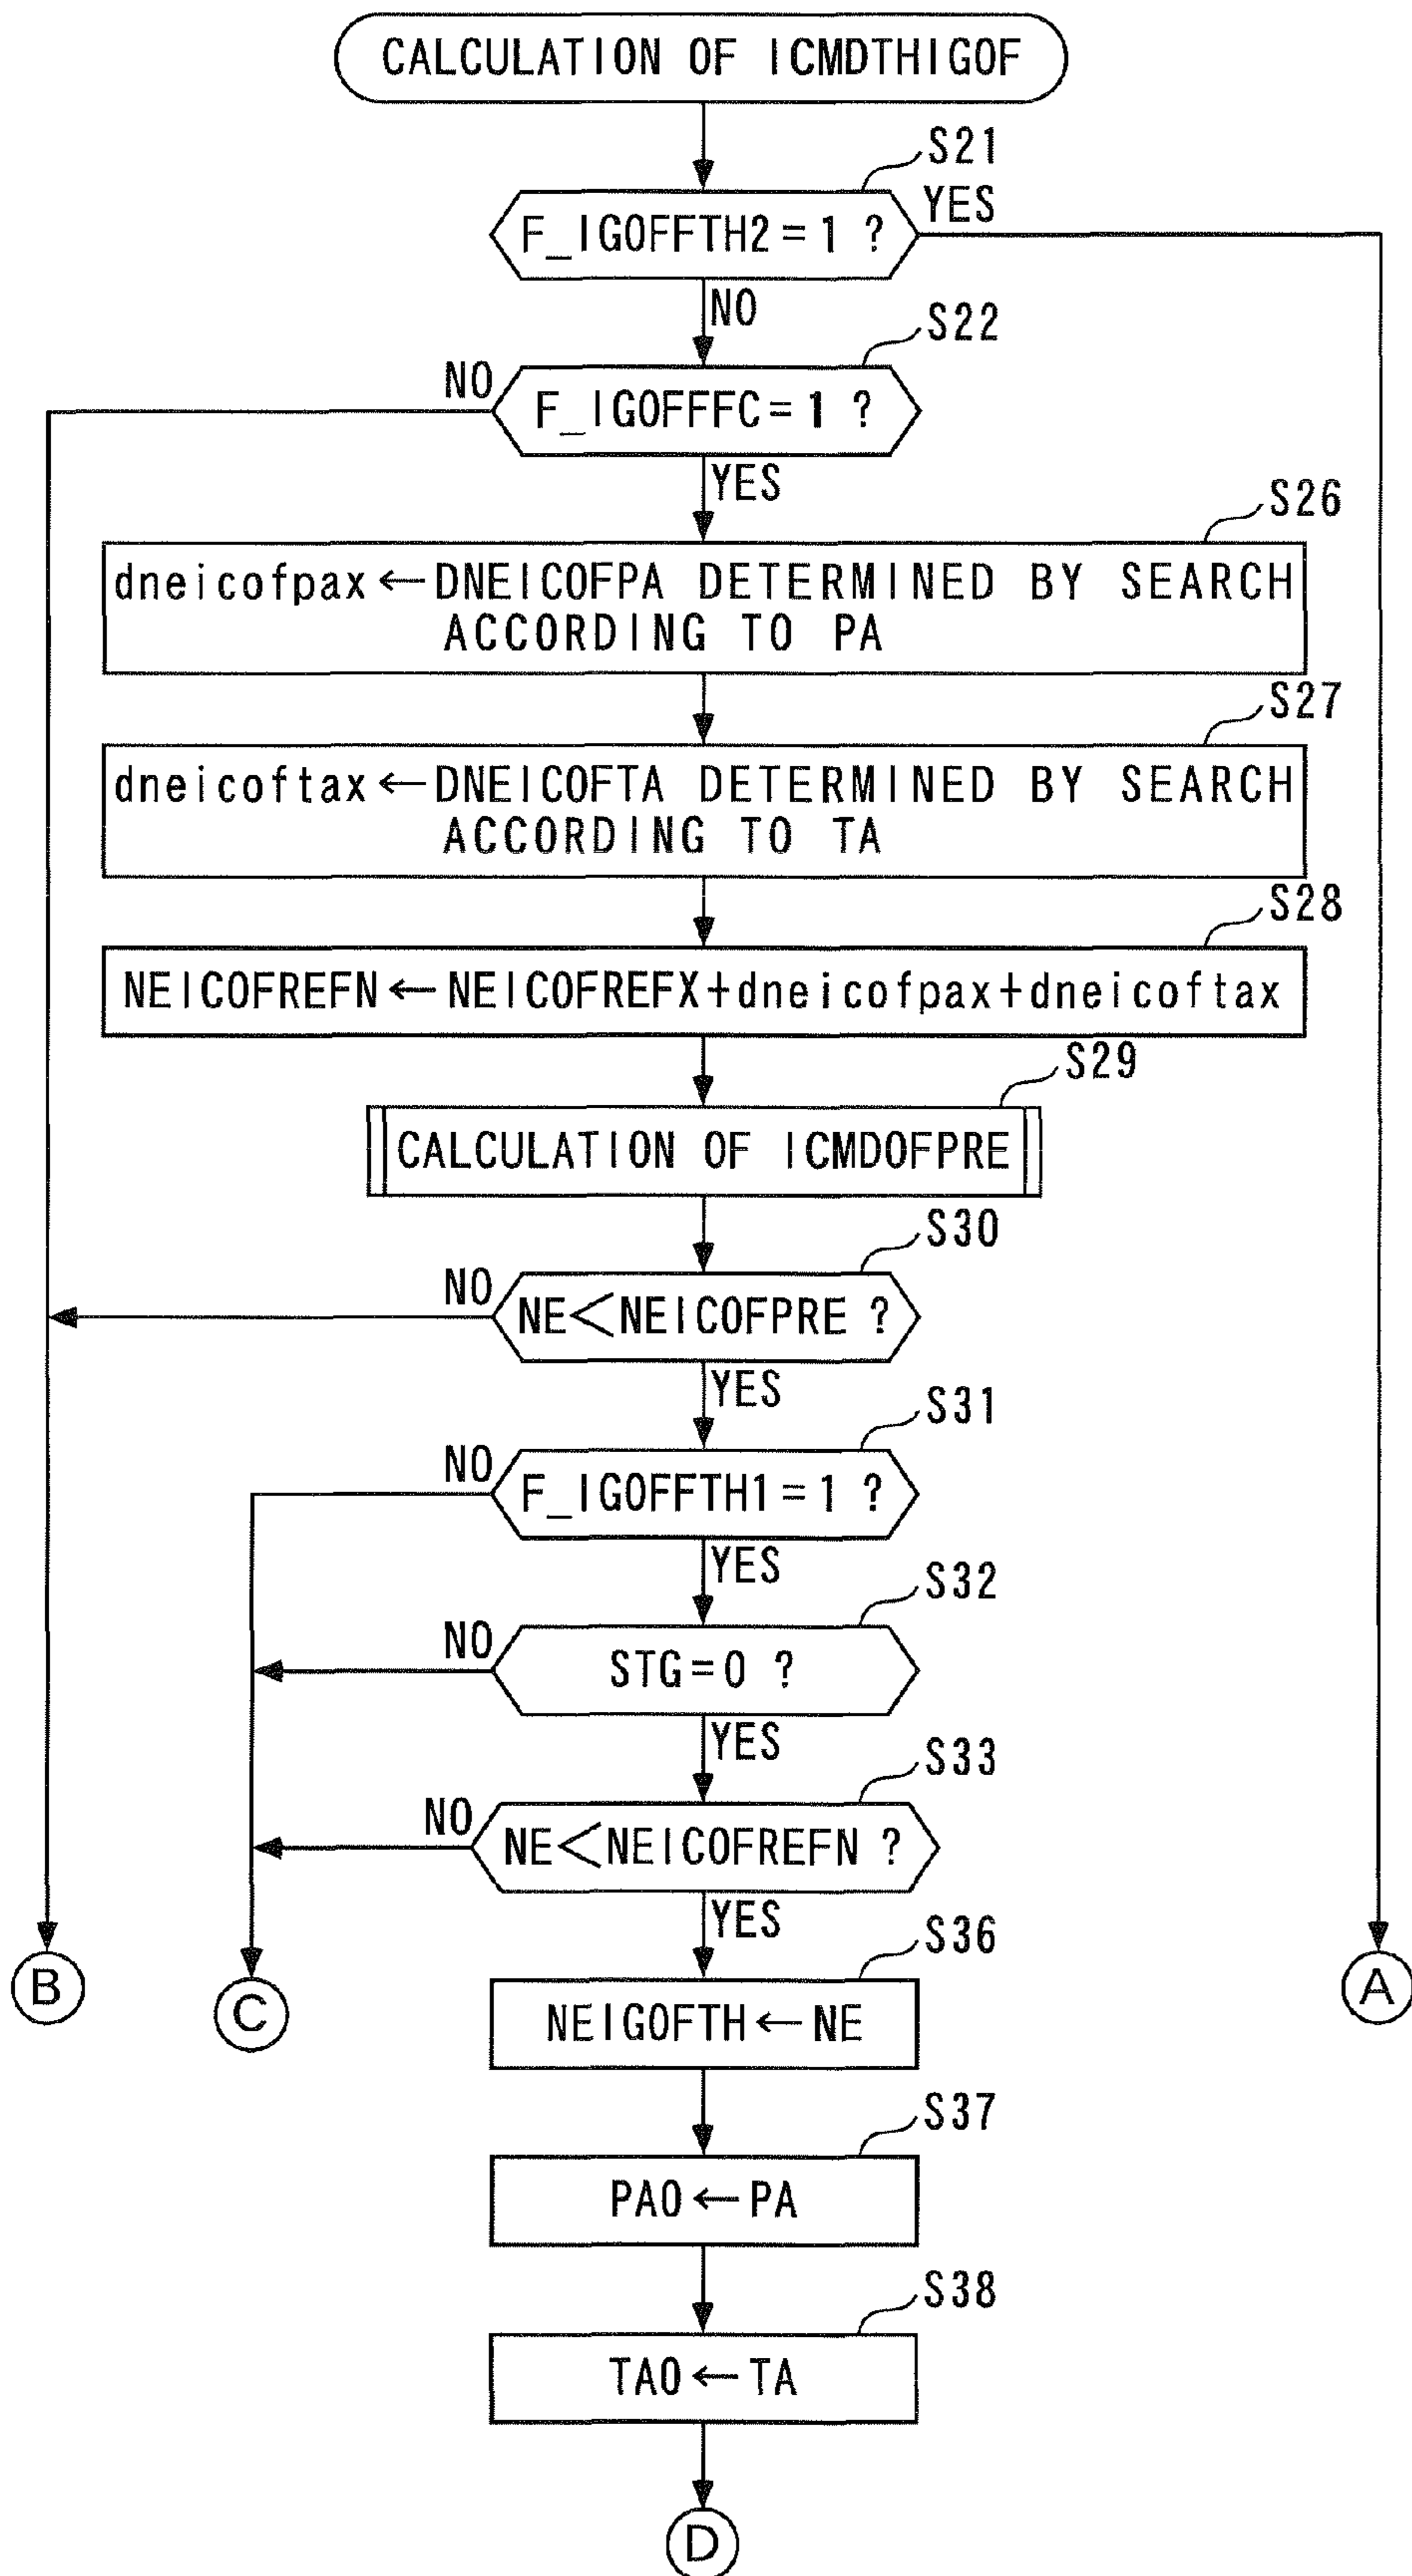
CALCULATION OF ICMDTHIGOF

S21

F_IGOFFTH2 = 1 ?

YES

NO

S22

NO

F_IGOFFFC = 1 ?

YES

S26

dneicofpax ← DNEICOFPA DETERMINED BY SEARCH ACCORDING TO PA

S27

dneicoftax ← DNEICOFTA DETERMINED BY SEARCH ACCORDING TO TA

S28

NEICOFREFN ← NEICOFREFX + dneicofpax + dneicoftax

S29

CALCULATION OF ICMDOFPRE

S30

NO

NE < NEICOFPRE ?

YES

S31

NO

F_IGOFFTH1 = 1 ?

YES

S32

NO

STG = 0 ?

YES

S33

NO

NE < NEICOFREFN ?

YES

S36

B

C

A

NEIGOFTH ← NE

S37

PA0 ← PA

S38

TA0 ← TA

D